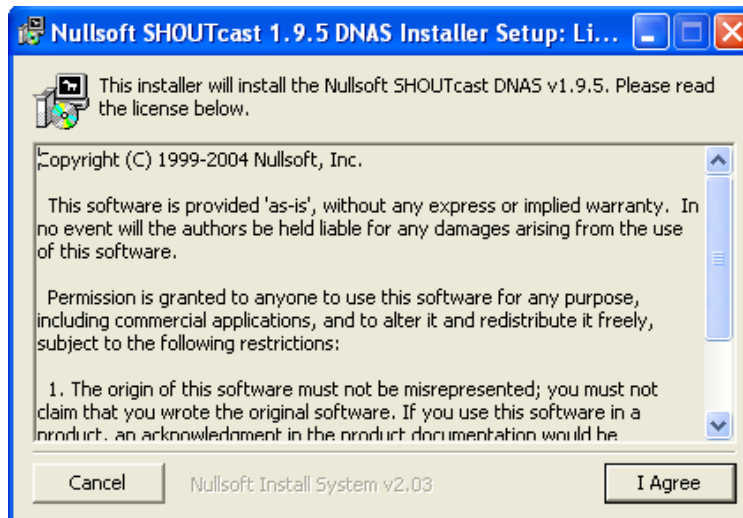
Nullsoft SHOUTcast 1.9.5 DNAS Installer Setup: Li...

This installer will install the Nullsoft SHOUTcast DNAS v1.9.5. Please read the license below.

Copyright (C) 1999-2004 Nullsoft, Inc.

This software is provided 'as-is', without any express or implied warranty. In no event will the authors be held liable for any damages arising from the use of this software.

Permission is granted to anyone to use this software for any purpose, including commercial applications, and to alter it and redistribute it freely, subject to the following restrictions:

1. The origin of this software must not be misrepresented; you must not claim that you wrote the original software. If you use this software in a product, an acknowledgment in the product documentation would be

Cancel

Nullsoft Install System v2.03

I Agree